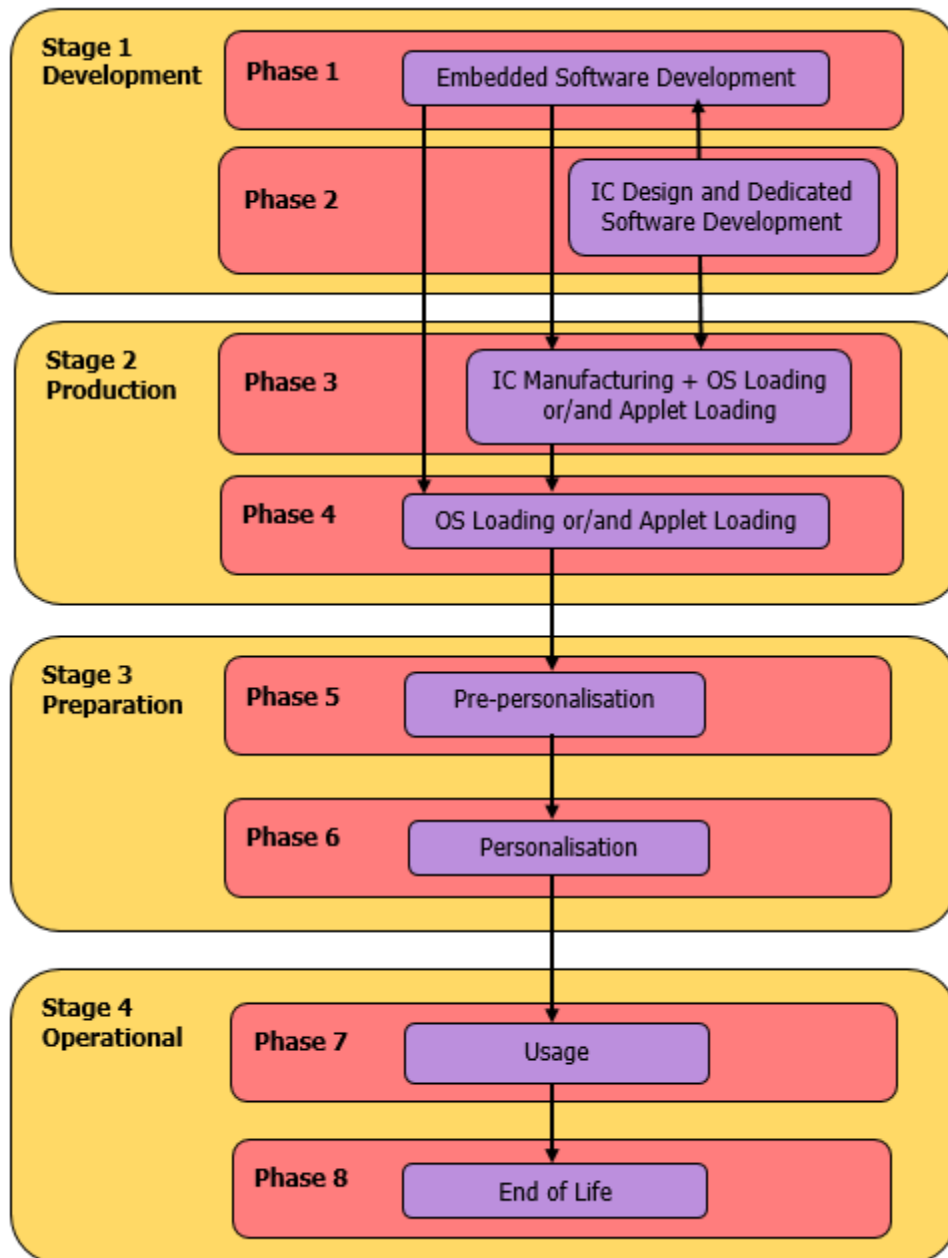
Stage 1
Development

Phase 1

Embedded Software Development

Phase 2

IC Design and Dedicated Software Development

Stage 2
Production

Phase 3

IC Manufacturing + OS Loading or/and Applet Loading

Phase 4

OS Loading or/and Applet Loading

Stage 3
Preparation

Phase 5

Pre-personalisation

Phase 6

Personalisation

Stage 4
Operational

Phase 7

Usage

Phase 8

End of Life